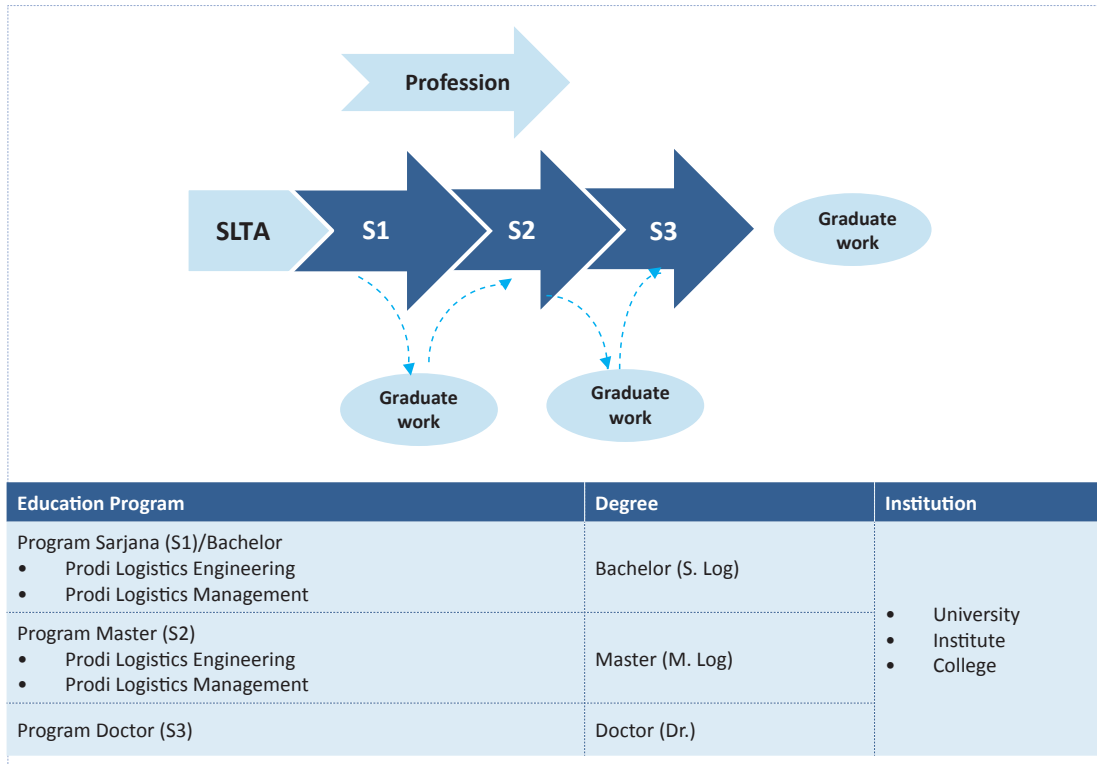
Profession

SLTA

S1

S2

S3

Graduate work

Graduate work

Graduate work

| Education Program | Degree | Institution |
|---|---|---|
| Program Sarjana (S1)/Bachelor<br>• Prodi Logistics Engineering<br>• Prodi Logistics Management | Bachelor (S. Log) | • University<br>• Institute<br>• College |
| Program Master (S2)<br>• Prodi Logistics Engineering<br>• Prodi Logistics Management | Master (M. Log) | |
| Program Doctor (S3) | Doctor (Dr.) | |